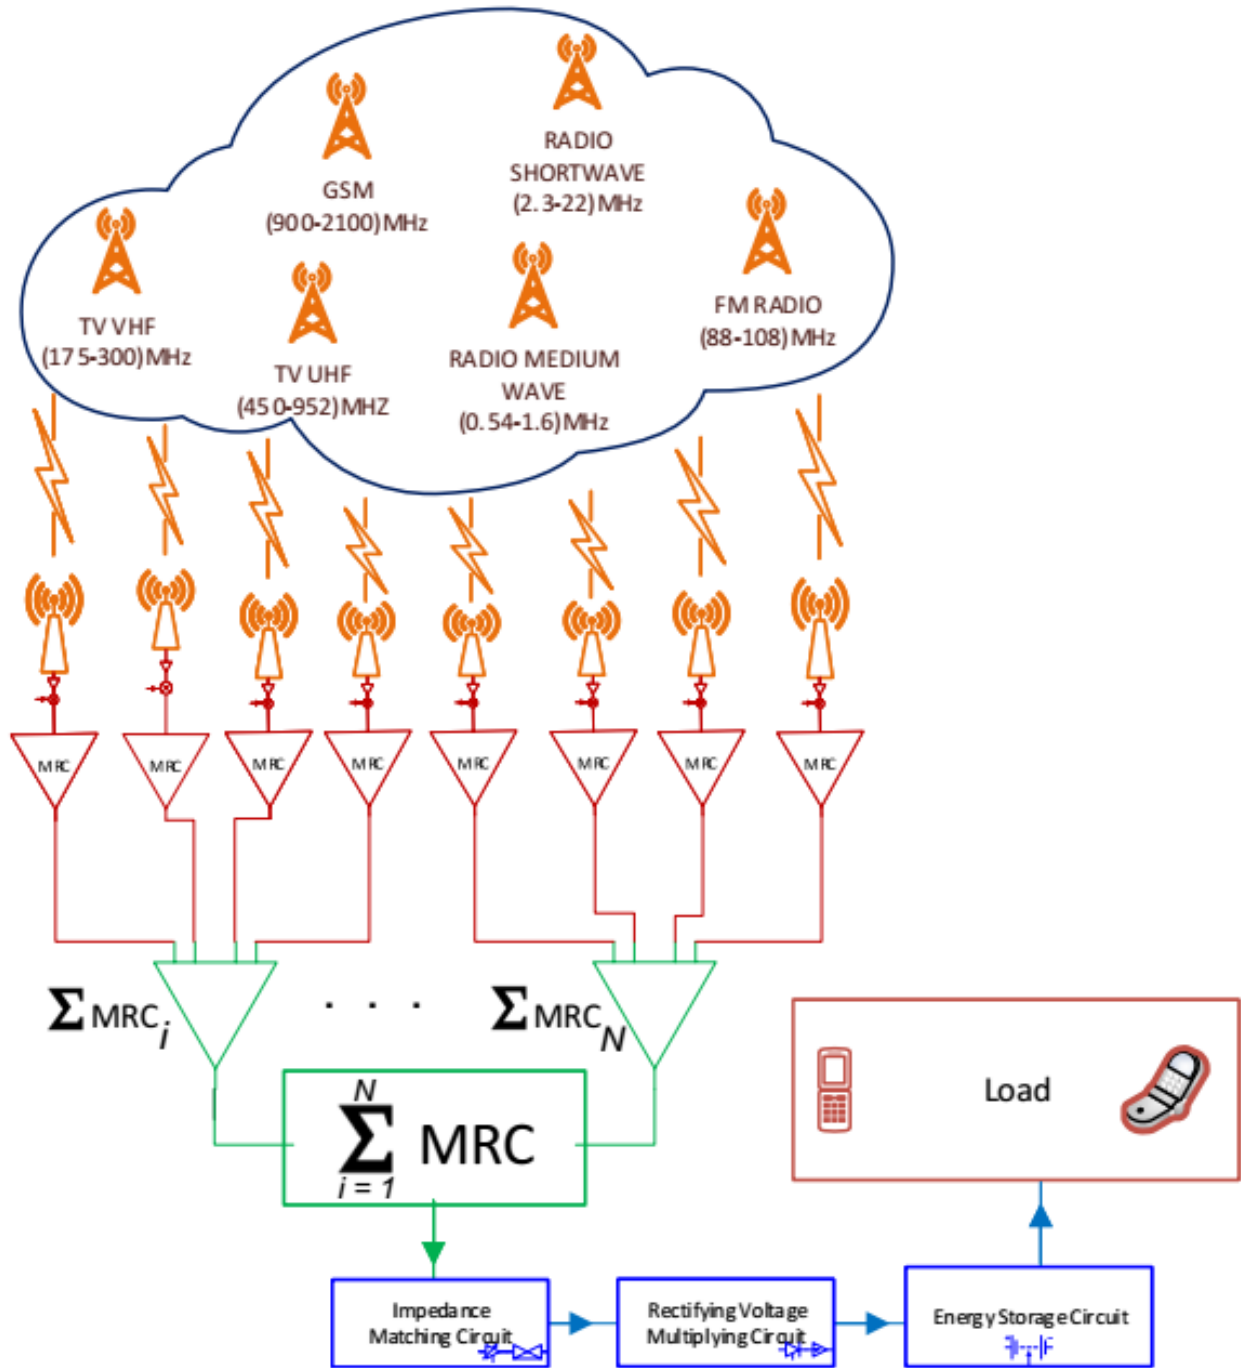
GSM
(900-2100) MHz

RADIO
SHORTWAVE
(2.3-22) MHz

TV VHF
(175-300) MHz

TV UHF
(450-952) MHZ

RADIO MEDIUM
WAVE
(0.54-1.6) MHz

FM RADIO
(88-108) MHz

MRC

MRC

MRC

MRC

MRC

MRC

MRC

MRC

$\sum MRC_i$

. . .

$\sum MRC_N$

$\sum_{i=1}^{N} MRC$

Load

Impedance
Matching Circuit

Rectifying Voltage
Multiplying Circuit

Energy Storage Circuit